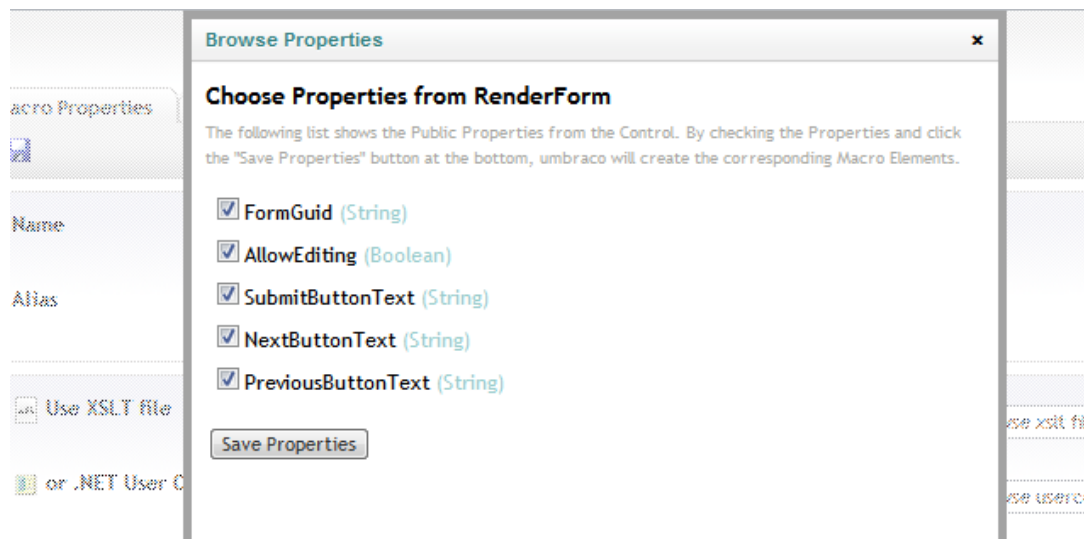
acro Properties

Name

Alias

Use XSLT file

or .NET User C

se xslt fi

se userc

Browse Properties

×

Choose Properties from RenderForm

The following list shows the Public Properties from the Control. By checking the Properties and click the "Save Properties" button at the bottom, umbraco will create the corresponding Macro Elements.

FormGuid (String)

AllowEditing (Boolean)

SubmitButtonText (String)

NextButtonText (String)

PreviousButtonText (String)

Save Properties